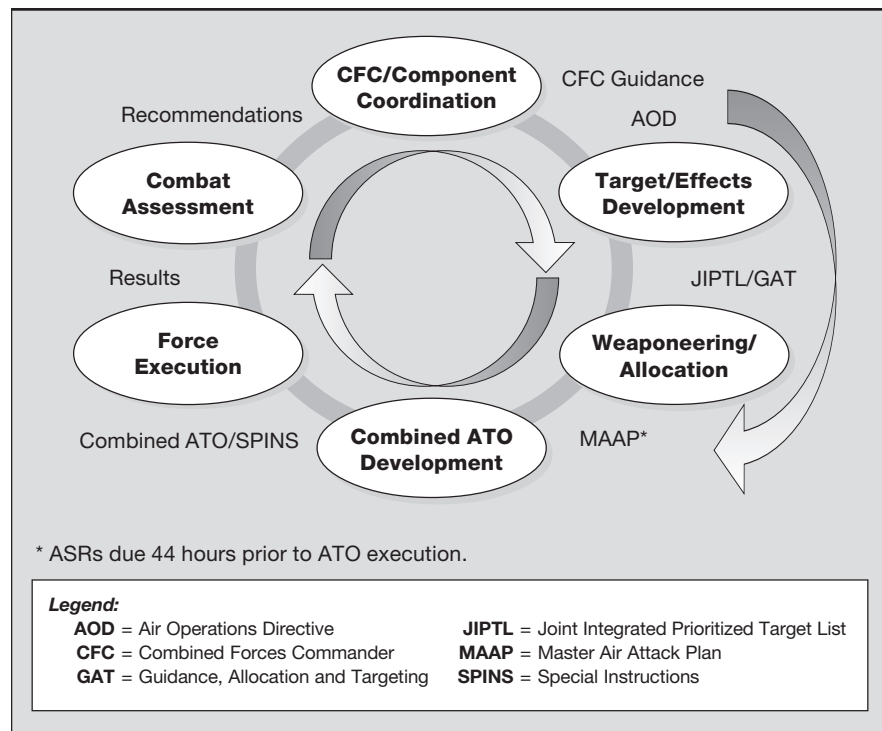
CFC/Component Coordination

CFC Guidance

AOD

Target/Effects Development

JIPTL/GAT

Weaponeering/ Allocation

MAAP*

Combined ATO Development

Combined ATO/SPINS

Force Execution

Results

Combat Assessment

Recommendations

* ASRs due 44 hours prior to ATO execution.

Legend:

AOD = Air Operations Directive
CFC = Combined Forces Commander
GAT = Guidance, Allocation and Targeting
JIPTL = Joint Integrated Prioritized Target List
MAAP = Master Air Attack Plan
SPINS = Special Instructions